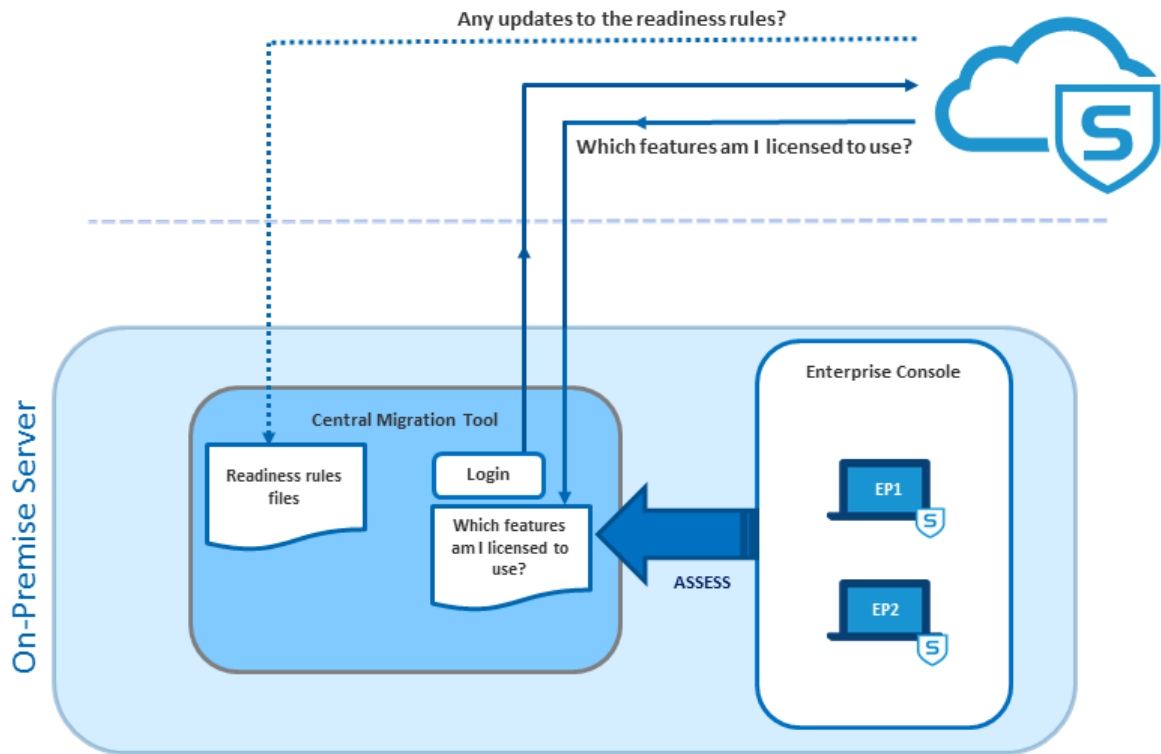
Any updates to the readiness rules?

Which features am I licensed to use?

On-Premise Server

Central Migration Tool

Readiness rules files

Login

Which features am I licensed to use?

ASSESS

Enterprise Console

EP1

EP2